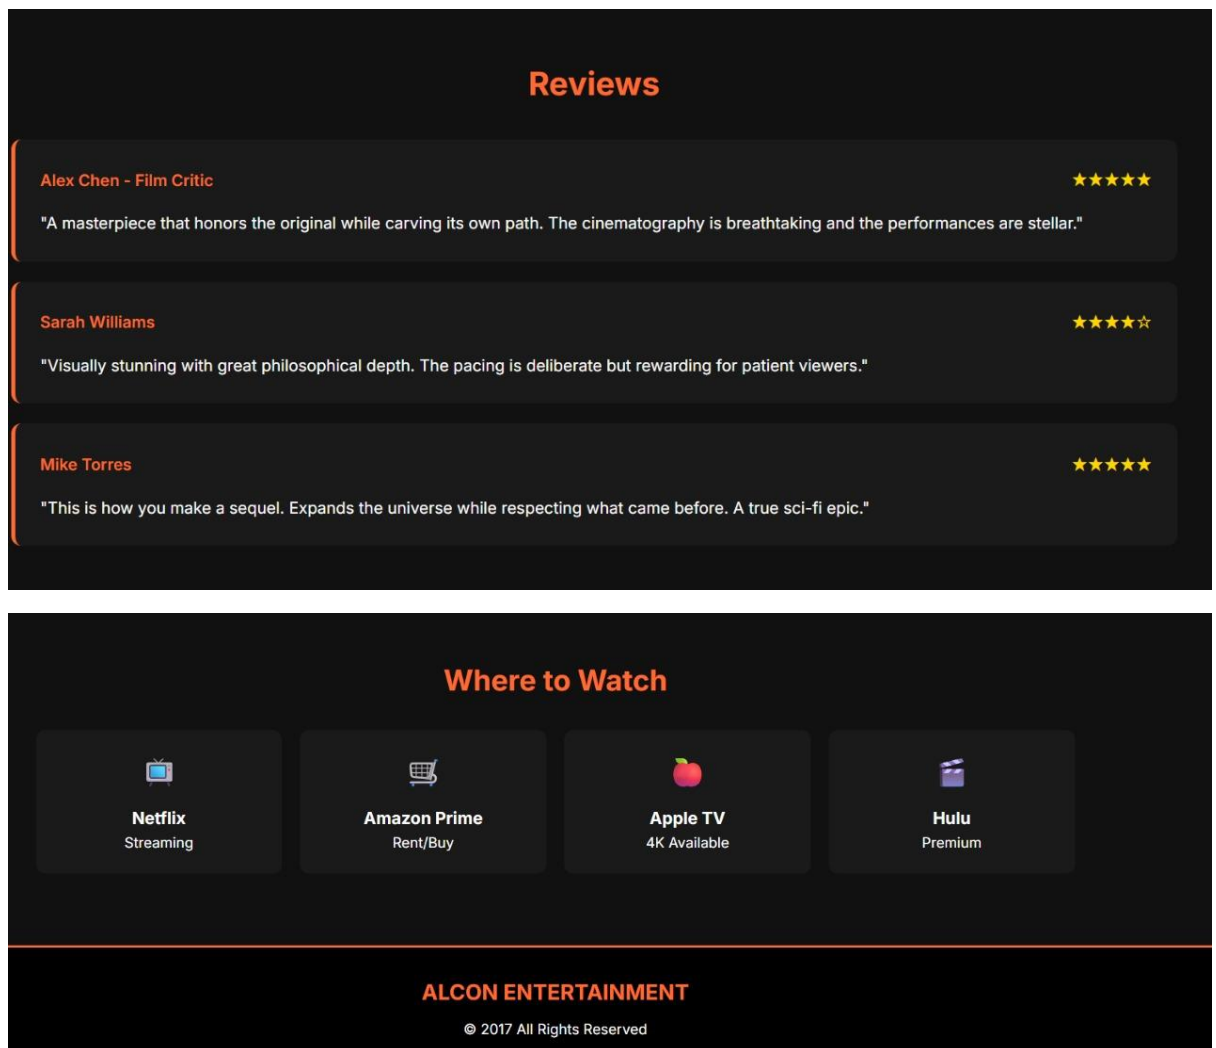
Reviews

Alex Chen - Film Critic
★★★★★
"A masterpiece that honors the original while carving its own path. The cinematography is breathtaking and the performances are stellar."

Sarah Williams
★★★★☆
"Visually stunning with great philosophical depth. The pacing is deliberate but rewarding for patient viewers."

Mike Torres
★★★★★
"This is how you make a sequel. Expands the universe while respecting what came before. A true sci-fi epic."

Where to Watch

Netflix
Streaming

Amazon Prime
Rent/Buy

Apple TV
4K Available

Hulu
Premium

ALCON ENTERTAINMENT
© 2017 All Rights Reserved